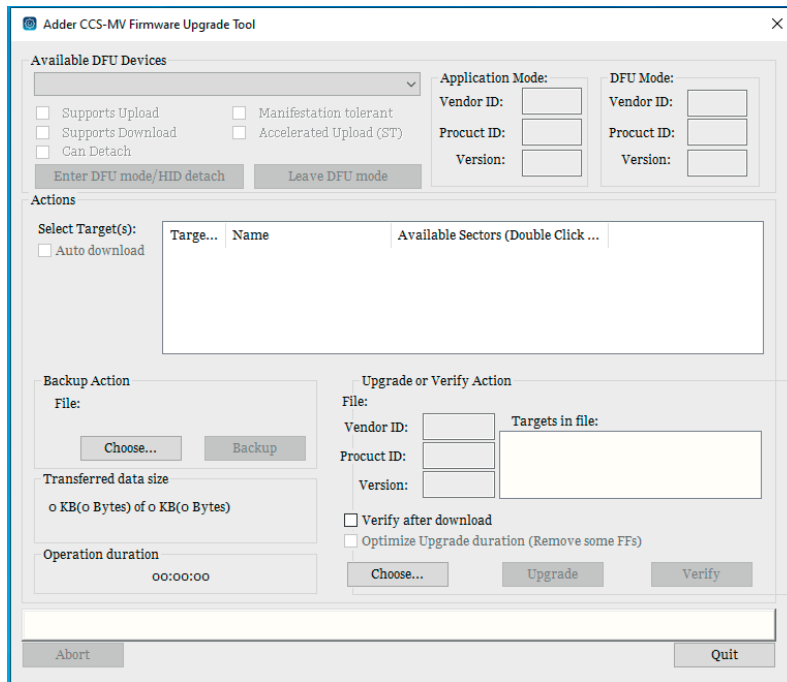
Adder CCS-MV Firmware Upgrade Tool

Available DFU Devices

Supports Upload
Supports Download
Can Detach
Manifestation tolerant
Accelerated Upload (ST)

Enter DFU mode/HID detach
Leave DFU mode

Application Mode:
Vendor ID:
Procuct ID:
Version:

DFU Mode:
Vendor ID:
Procuct ID:
Version:

Actions

Select Target(s):
Auto download

| Targe... | Name | Available Sectors (Double Click ... |
|---|---|---|

Backup Action
File:
Choose...
Backup

Transferred data size
0 KB(0 Bytes) of 0 KB(0 Bytes)

Operation duration
00:00:00

Upgrade or Verify Action
File:
Vendor ID:
Procuct ID:
Version:
Targets in file:

Verify after download
Optimize Upgrade duration (Remove some FFs)

Choose...
Upgrade
Verify

Abort
Quit